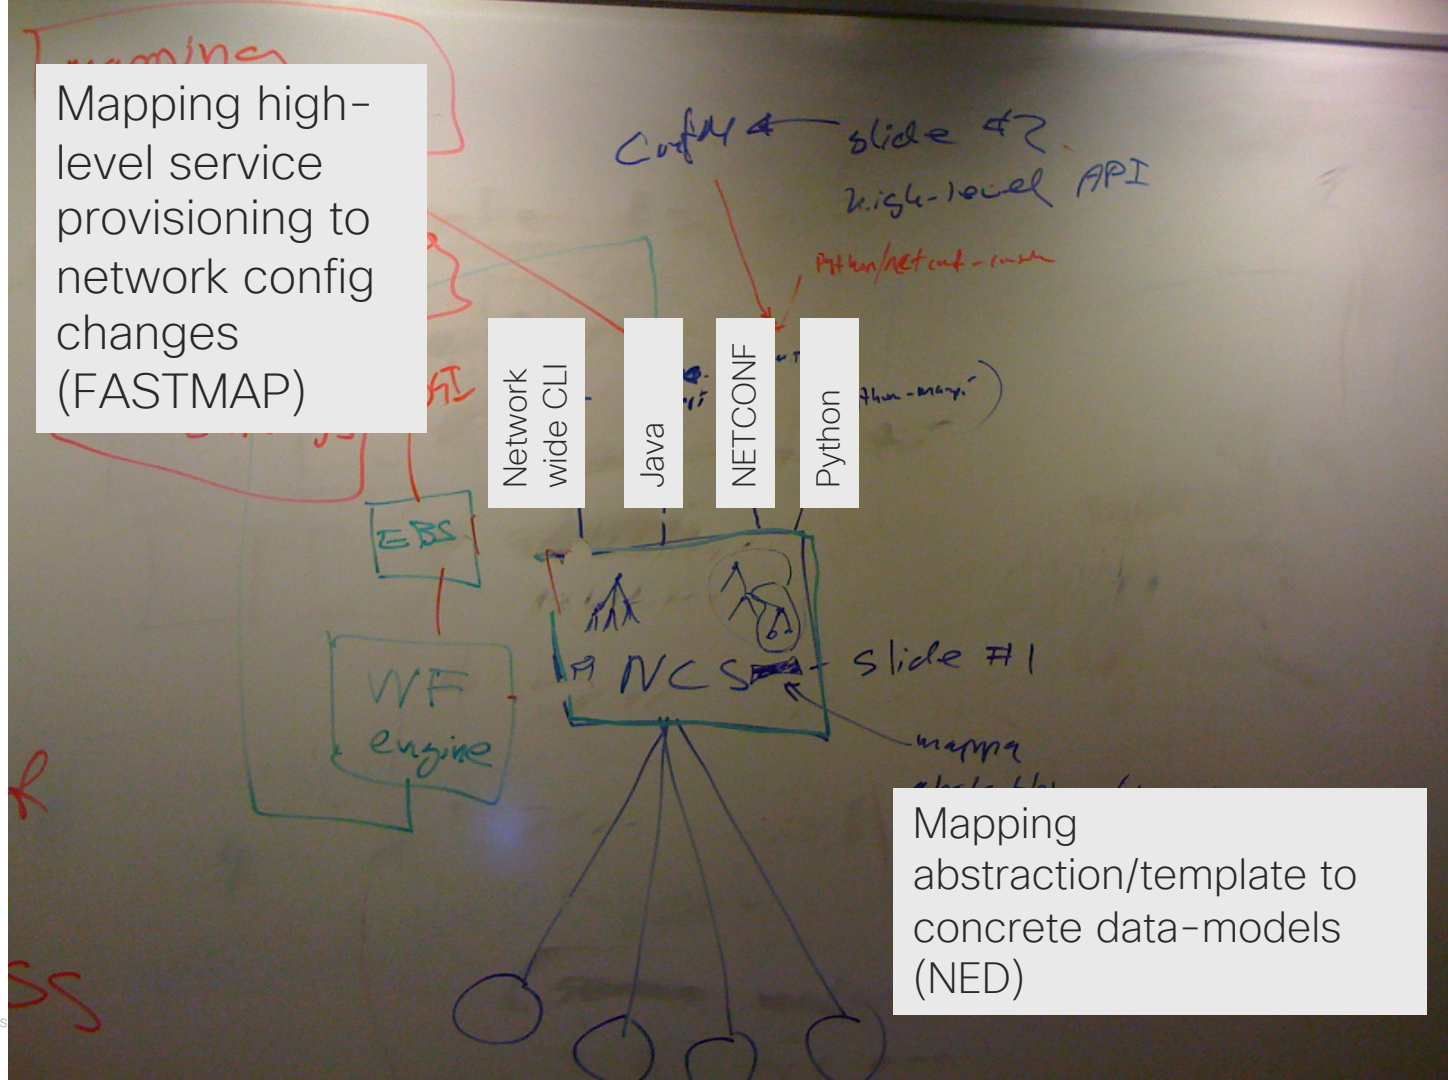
Mapping high-level service provisioning to network config changes (FASTMAP)

ConfM ← slide #2
high-level API
Python/netconf-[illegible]

Network wide CLI

Java

NETCONF

Python

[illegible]-mapping

EBS

WF engine

NCS

slide #1

mapping

Mapping abstraction/template to concrete data-models (NED)